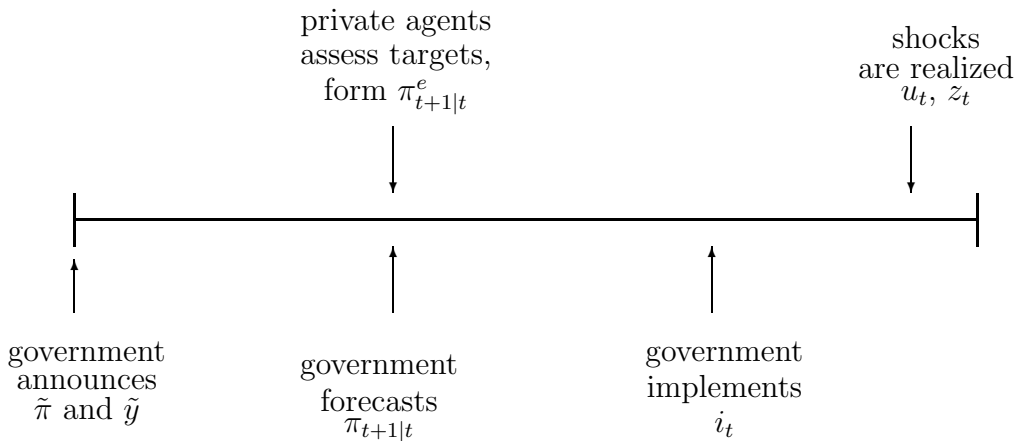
private agents assess targets, form $\pi^e_{t+1|t}$

shocks are realized $u_t$, $z_t$

government announces $\tilde{\pi}$ and $\tilde{y}$

government forecasts $\pi_{t+1|t}$

government implements $i_t$